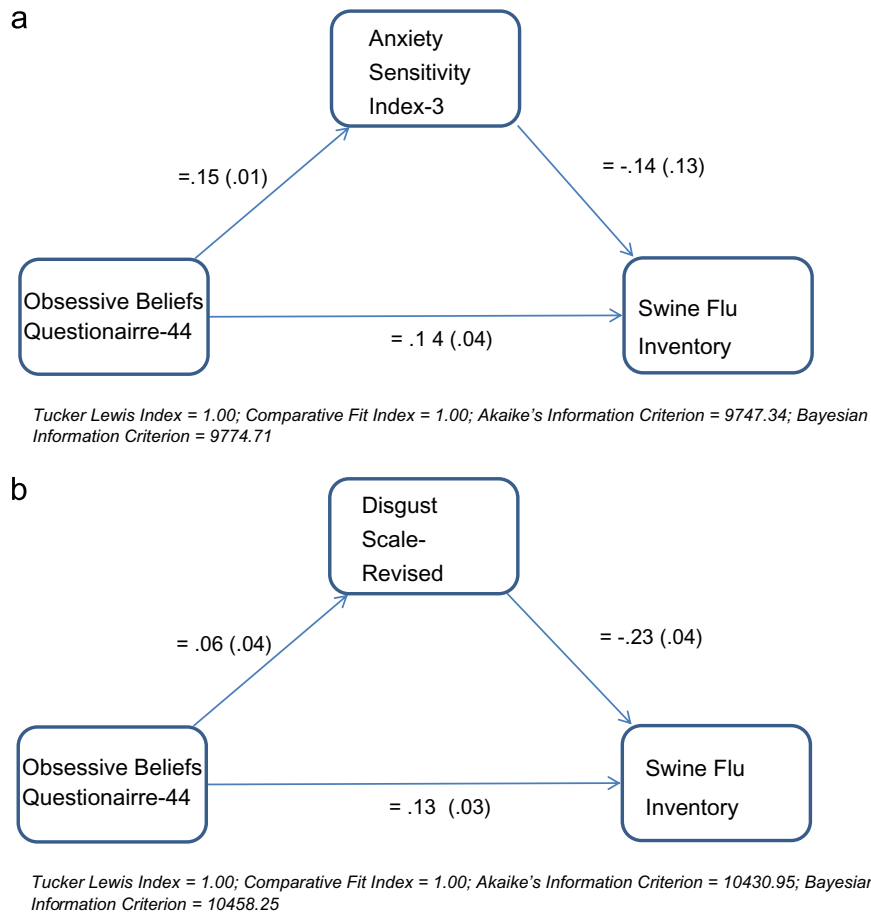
a

Anxiety Sensitivity Index-3

=.15 (.01)

= -.14 (.13)

Obsessive Beliefs Questionairre-44

Swine Flu Inventory

= .1 4 (.04)

*Tucker Lewis Index = 1.00; Comparative Fit Index = 1.00; Akaike's Information Criterion = 9747.34; Bayesian Information Criterion = 9774.71*

b

Disgust Scale-Revised

= .06 (.04)

= -.23 (.04)

Obsessive Beliefs Questionairre-44

Swine Flu Inventory

= .13 (.03)

*Tucker Lewis Index = 1.00; Comparative Fit Index = 1.00; Akaike's Information Criterion = 10430.95; Bayesian Information Criterion = 10458.25*